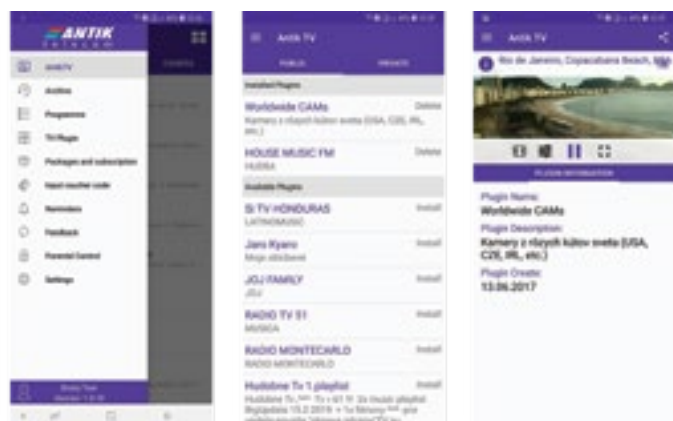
ANTIK Telecom

ANTIK TV
Archive
Programme
TV Plugin
Packages and subscription
Input voucher code
Reminders
Feedback
Parental Control
Settings

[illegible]
Version: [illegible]

Antik TV
PUBLIC
PRIVATE
Installed Plugins
Worldwide CAMs
Delete
Kamery z rôznych kútov sveta (USA, CZE, IRL, etc.)
HOUSE MUSIC FM
Delete
HUDBA
Available Plugins
Si TV HONDURAS
Install
LATINOMUSIC
Jaro Kyaro
Install
Moje skúšanie
JOJ FAMILY
Install
JOJ
RADIO TV 51
Install
MUSICA
RADIO MONTECARLO
Install
RADIO MONTECARLO
Hudobne Tv 1.playlist
Install
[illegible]

Antik TV
Rio de Janeiro, Copacabana Beach, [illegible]
PLUGIN INFORMATION
Plugin Name:
Worldwide CAMs
Plugin Description:
Kamery z rôznych kútov sveta (USA, CZE, IRL, etc.)
Plugin Create:
13.06.2017